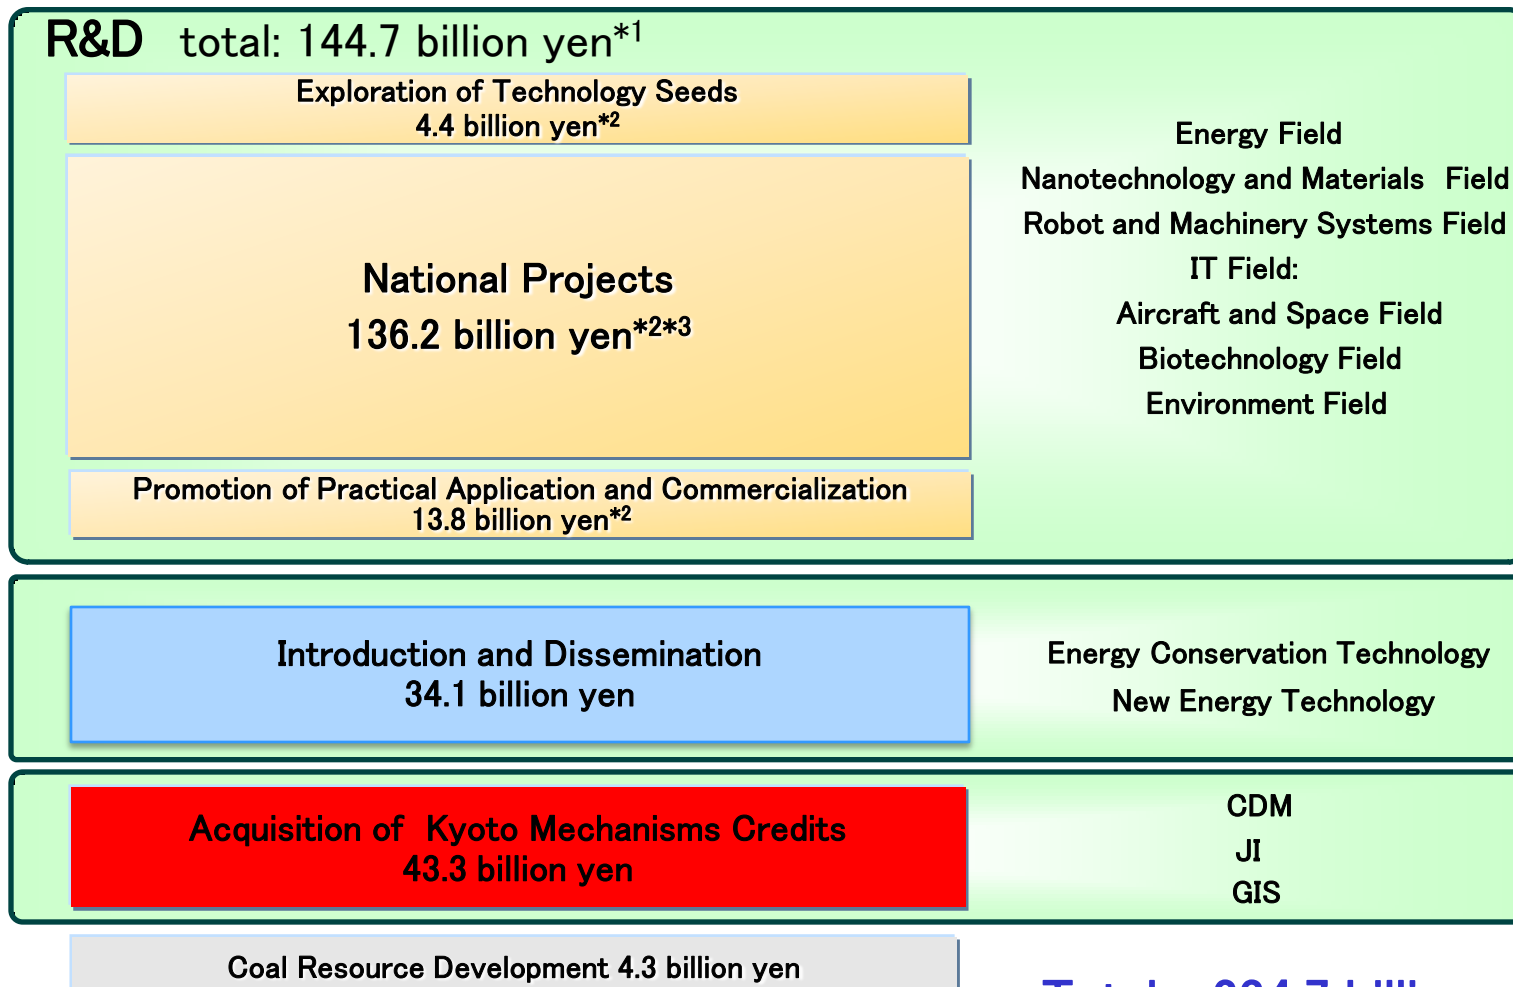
R&D total: 144.7 billion yen$^{*1}$

Exploration of Technology Seeds
4.4 billion yen$^{*2}$

National Projects
136.2 billion yen$^{*2*3}$

Promotion of Practical Application and Commercialization
13.8 billion yen$^{*2}$

Energy Field
Nanotechnology and Materials Field
Robot and Machinery Systems Field
IT Field:
Aircraft and Space Field
Biotechnology Field
Environment Field

Introduction and Dissemination
34.1 billion yen

Energy Conservation Technology
New Energy Technology

Acquisition of Kyoto Mechanisms Credits
43.3 billion yen

CDM
JI
GIS

Coal Resource Development 4.3 billion yen

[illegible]